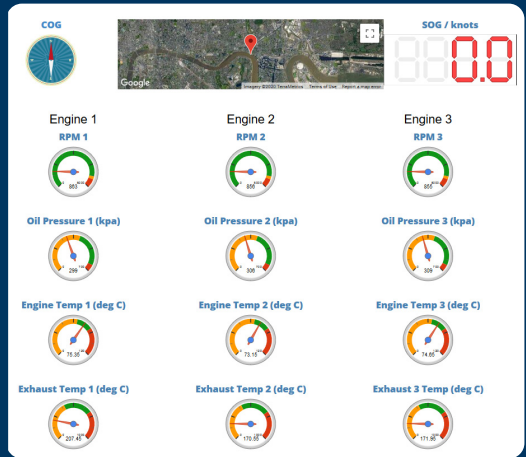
COG

Google

Imagery ©2020 TerraMetrics Terms of Use Report a map error

SOG / knots

0.0

Engine 1

RPM 1

855

Engine 2

RPM 2

850

Engine 3

RPM 3

855

Oil Pressure 1 (kpa)

299

Oil Pressure 2 (kpa)

306

Oil Pressure 3 (kpa)

309

Engine Temp 1 (deg C)

75.35

Engine Temp 2 (deg C)

73.15

Engine Temp 3 (deg C)

74.65

Exhaust Temp 1 (deg C)

207.45

Exhaust Temp 2 (deg C)

170.55

Exhaust 3 Temp (deg C)

171.95